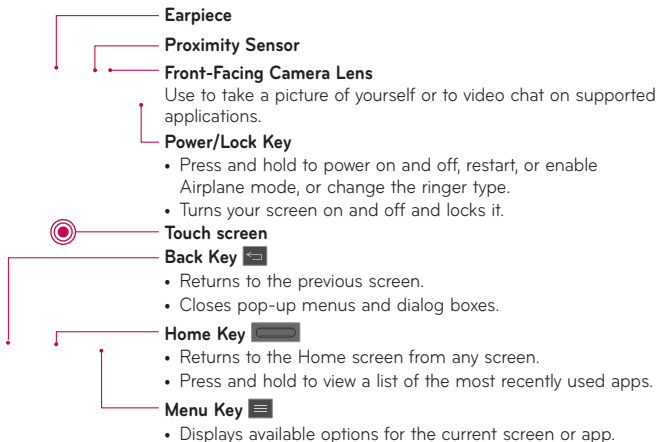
Earpiece

Proximity Sensor

Front-Facing Camera Lens

Use to take a picture of yourself or to video chat on supported applications.

Power/Lock Key

• Press and hold to power on and off, restart, or enable Airplane mode, or change the ringer type.
• Turns your screen on and off and locks it.

Touch screen

Back Key

• Returns to the previous screen.
• Closes pop-up menus and dialog boxes.

Home Key

• Returns to the Home screen from any screen.
• Press and hold to view a list of the most recently used apps.

Menu Key

• Displays available options for the current screen or app.